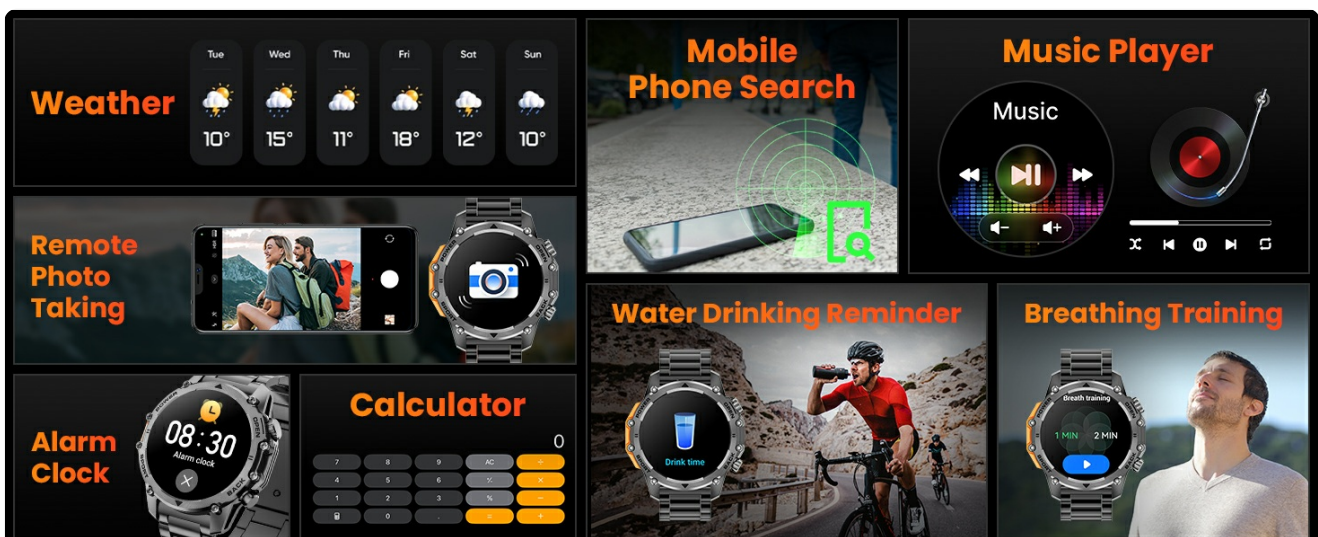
Weather

Tue 10°
Wed 15°
Thu 11°
Fri 18°
Sat 12°
Sun 10°

Mobile Phone Search

Music Player

Music

Remote Photo Taking

Water Drinking Reminder

Drink time

Breathing Training

Breath training

1 MIN 2 MIN

Alarm Clock

08:30
Alarm clock

Calculator

0

| 7 | 8 | 9 | AC | ÷ |
|---|---|---|---|---|
| 4 | 5 | 6 | +/- | × |
| 1 | 2 | 3 | % | − |
|  | 0 | . | = | + |